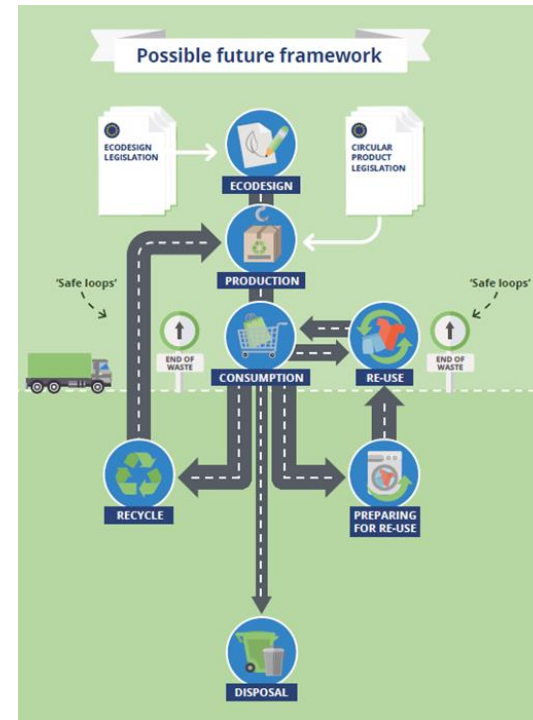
Possible future framework

ECODESIGN LEGISLATION

CIRCULAR PRODUCT LEGISLATION

ECODESIGN

PRODUCTION

'Safe loops'

'Safe loops'

END OF WASTE

CONSUMPTION

RE-USE

END OF WASTE

RECYCLE

PREPARING FOR RE-USE

DISPOSAL